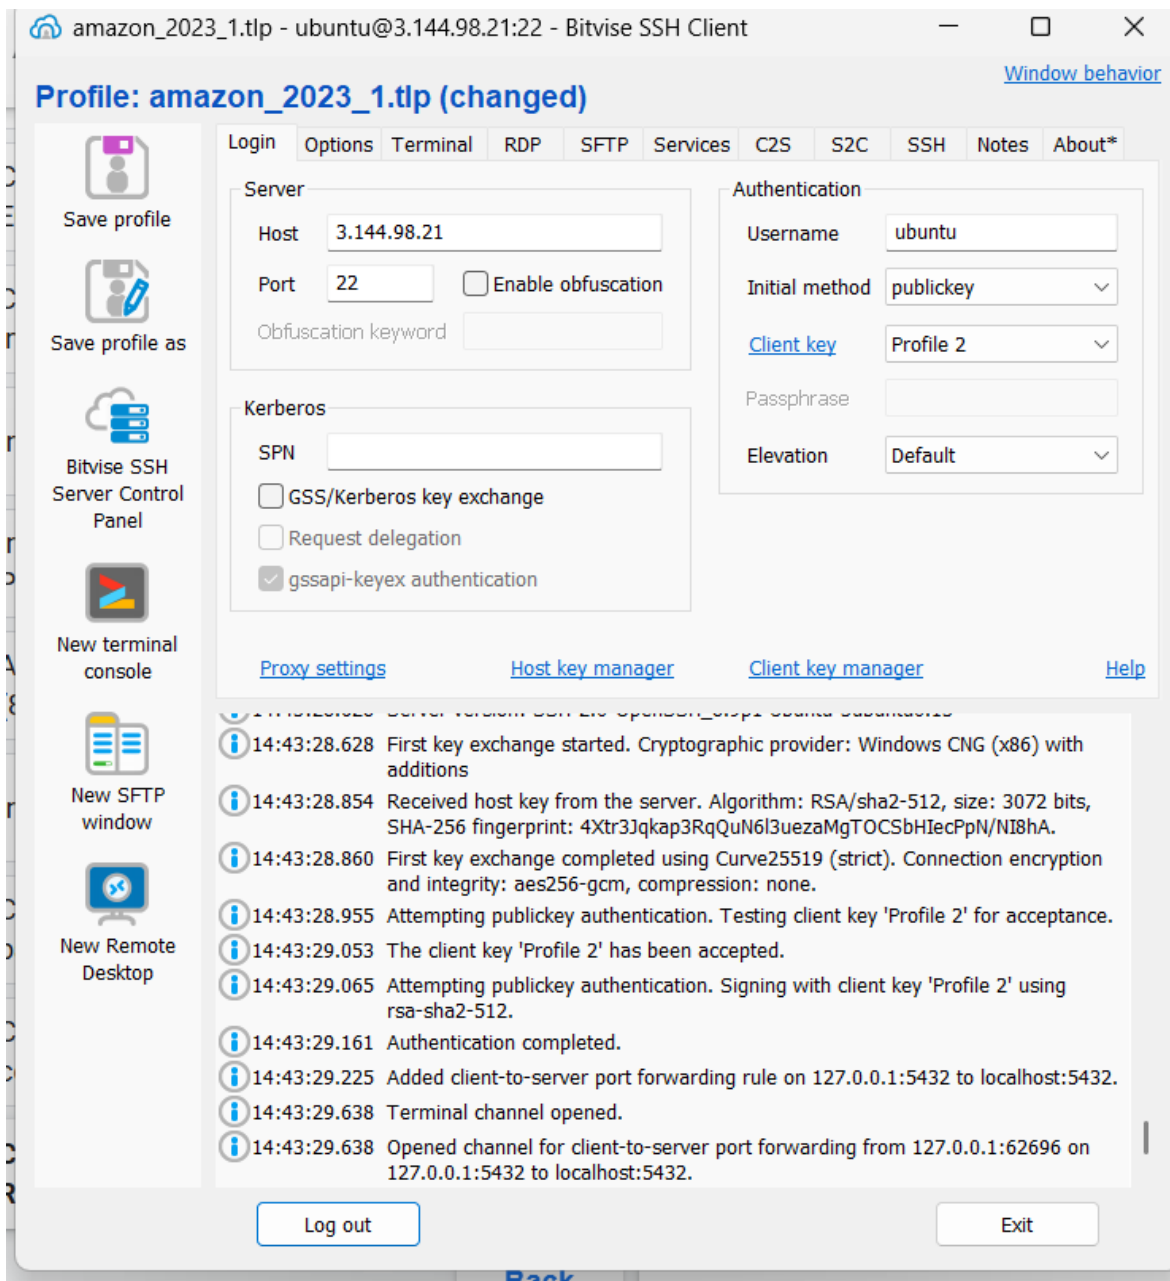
amazon_2023_1.tlp - ubuntu@3.144.98.21:22 - Bitvise SSH Client

Window behavior

Profile: amazon_2023_1.tlp (changed)

Save profile

Save profile as

Bitvise SSH Server Control Panel

New terminal console

New SFTP window

New Remote Desktop

Login | Options | Terminal | RDP | SFTP | Services | C2S | S2C | SSH | Notes | About*

Server

Host 3.144.98.21

Port 22 Enable obfuscation

Obfuscation keyword

Kerberos

SPN

GSS/Kerberos key exchange

Request delegation

gssapi-keyex authentication

Authentication

Username ubuntu

Initial method publickey

Client key Profile 2

Passphrase

Elevation Default

Proxy settings Host key manager Client key manager Help

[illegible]

14:43:28.628 First key exchange started. Cryptographic provider: Windows CNG (x86) with additions

14:43:28.854 Received host key from the server. Algorithm: RSA/sha2-512, size: 3072 bits, SHA-256 fingerprint: 4Xtr3Jqkap3RqQuN6l3uezaMgTOCSbHIecPpN/NI8hA.

14:43:28.860 First key exchange completed using Curve25519 (strict). Connection encryption and integrity: aes256-gcm, compression: none.

14:43:28.955 Attempting publickey authentication. Testing client key 'Profile 2' for acceptance.

14:43:29.053 The client key 'Profile 2' has been accepted.

14:43:29.065 Attempting publickey authentication. Signing with client key 'Profile 2' using rsa-sha2-512.

14:43:29.161 Authentication completed.

14:43:29.225 Added client-to-server port forwarding rule on 127.0.0.1:5432 to localhost:5432.

14:43:29.638 Terminal channel opened.

14:43:29.638 Opened channel for client-to-server port forwarding from 127.0.0.1:62696 on 127.0.0.1:5432 to localhost:5432.

Log out

Exit